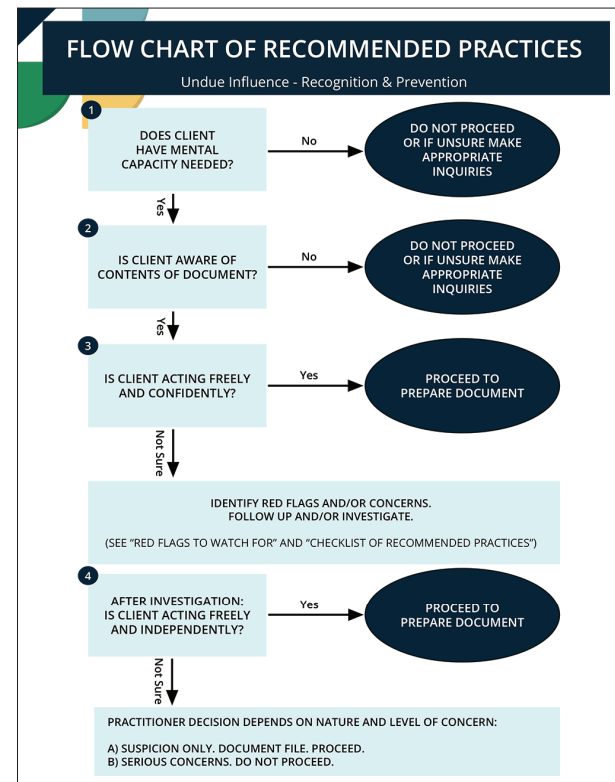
FLOW CHART OF RECOMMENDED PRACTICES

Undue Influence - Recognition & Prevention

1

DOES CLIENT HAVE MENTAL CAPACITY NEEDED?

No

DO NOT PROCEED OR IF UNSURE MAKE APPROPRIATE INQUIRIES

Yes

2

IS CLIENT AWARE OF CONTENTS OF DOCUMENT?

No

DO NOT PROCEED OR IF UNSURE MAKE APPROPRIATE INQUIRIES

Yes

3

IS CLIENT ACTING FREELY AND CONFIDENTLY?

Yes

PROCEED TO PREPARE DOCUMENT

Not Sure

IDENTIFY RED FLAGS AND/OR CONCERNS. FOLLOW UP AND/OR INVESTIGATE.

(SEE "RED FLAGS TO WATCH FOR" AND "CHECKLIST OF RECOMMENDED PRACTICES")

4

AFTER INVESTIGATION: IS CLIENT ACTING FREELY AND INDEPENDENTLY?

Yes

PROCEED TO PREPARE DOCUMENT

Not Sure

PRACTITIONER DECISION DEPENDS ON NATURE AND LEVEL OF CONCERN:

A) SUSPICION ONLY. DOCUMENT FILE. PROCEED.
B) SERIOUS CONCERNS. DO NOT PROCEED.